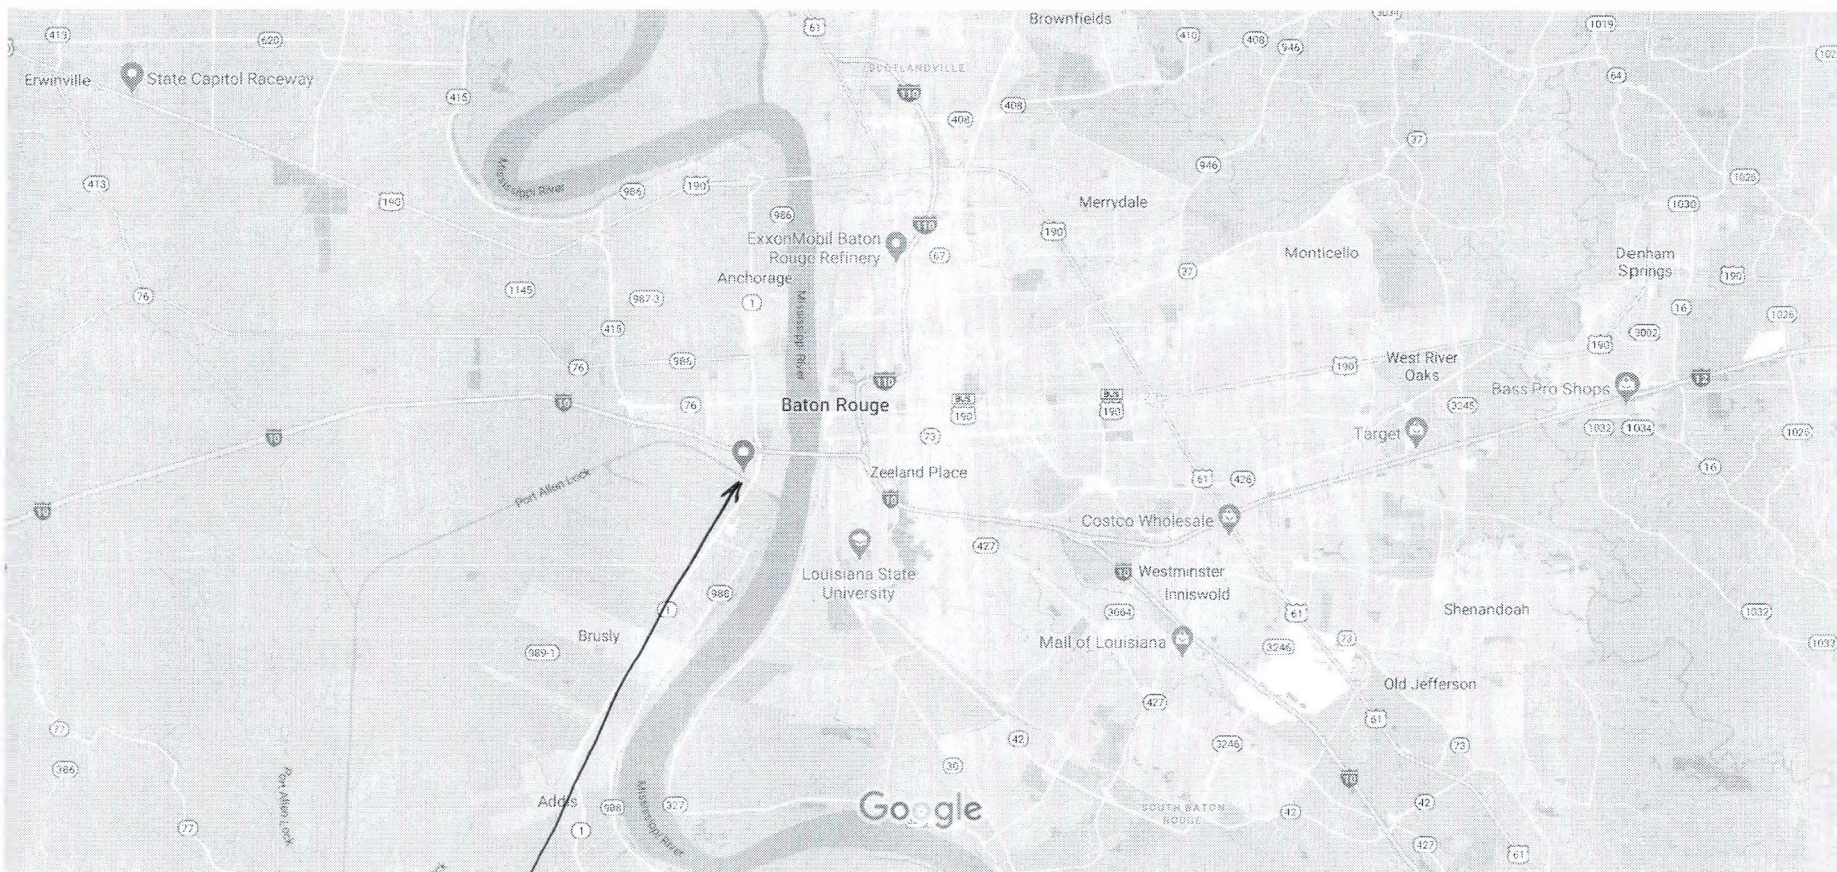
413
620
Brownfields
61
410
408
946
1019
Erwinville
State Capitol Raceway
SCOTLANDVILLE
415
110
408
408
64
Mississippi River
413
986
190
946
37
190
Merrydale
1026
986
190
1030
ExxonMobil Baton Rouge Refinery
110
67
Anchorage
37
Monticello
Denham Springs
76
1145
987-3
1
Mississippi River
190
415
16
1026
76
986
190
3002
190
West River Oaks
10
76
110
Baton Rouge
BUS 190
BUS 190
3245
Bass Pro Shops
12
10
73
Target
1032
1034
1026
Port Allen Lock
Zeeland Place
61
426
10
16
10
Costco Wholesale
427
Louisiana State University
10
Westminster
Inniswold
1
988
3064
61
Shenandoah
1032
Brusly
989-1
Mall of Louisiana
3246
73
1032
Old Jefferson
427
77
61
42
3246
73
386
30
10
Port Allen Lock
Addis
988
327
Mississippi River
Google
SOUTH BATON ROUGE
42
42
77
1
427
61